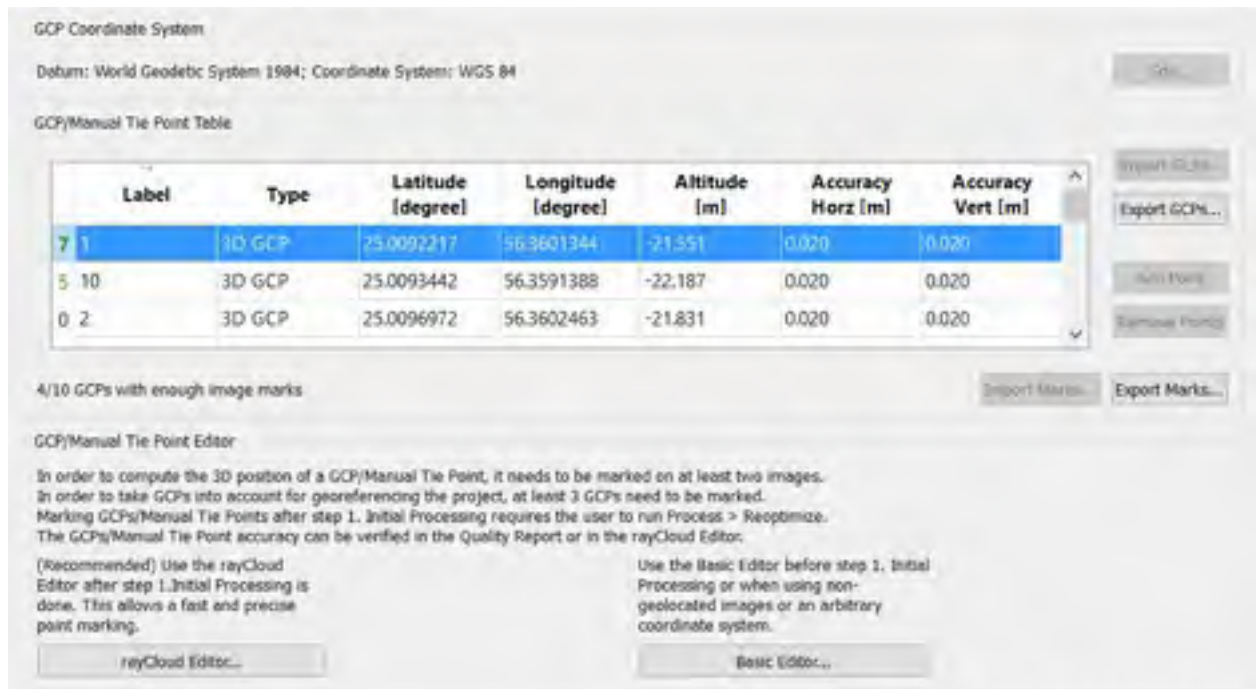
GCP Coordinate System

Datum: World Geodetic System 1984; Coordinate System: WGS 84

Edit...

GCP/Manual Tie Point Table

| | Label | Type | Latitude [degree] | Longitude [degree] | Altitude [m] | Accuracy Horz [m] | Accuracy Vert [m] |
|---|---|---|---|---|---|---|---|
| 7 | 1 | 3D GCP | 25.0092217 | 56.3601344 | -21.551 | 0.020 | 0.020 |
| 5 | 10 | 3D GCP | 25.0093442 | 56.3591388 | -22.187 | 0.020 | 0.020 |
| 0 | 2 | 3D GCP | 25.0096972 | 56.3602463 | -21.831 | 0.020 | 0.020 |

Import GCPs...

Export GCPs...

Add Point

Remove Points

4/10 GCPs with enough image marks

Import Marks...

Export Marks...

GCP/Manual Tie Point Editor

In order to compute the 3D position of a GCP/Manual Tie Point, it needs to be marked on at least two images.
In order to take GCPs into account for georeferencing the project, at least 3 GCPs need to be marked.
Marking GCPs/Manual Tie Points after step 1. Initial Processing requires the user to run Process > Reoptimize.
The GCPs/Manual Tie Point accuracy can be verified in the Quality Report or in the rayCloud Editor.

(Recommended) Use the rayCloud Editor after step 1.Initial Processing is done. This allows a fast and precise point marking.

rayCloud Editor...

Use the Basic Editor before step 1. Initial Processing or when using non-geolocated images or an arbitrary coordinate system.

Basic Editor...